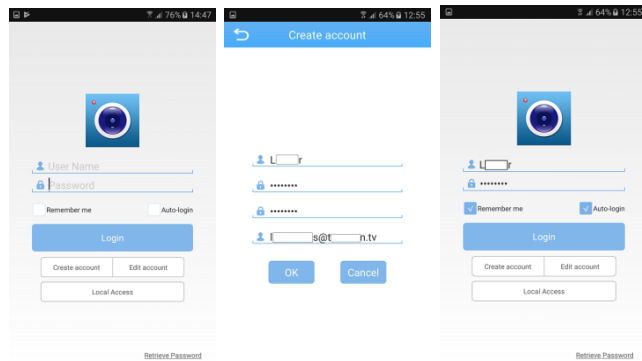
76% 14:47

User Name
Password
Remember me
Auto-login
Login
Create account
Edit account
Local Access
Retrieve Password

64% 12:55
Create account
L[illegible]r
••••••••
••••••••
l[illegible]s@t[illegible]n.tv
OK
Cancel

64% 12:55
L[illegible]r
••••••••
Remember me
Auto-login
Login
Create account
Edit account
Local Access
Retrieve Password